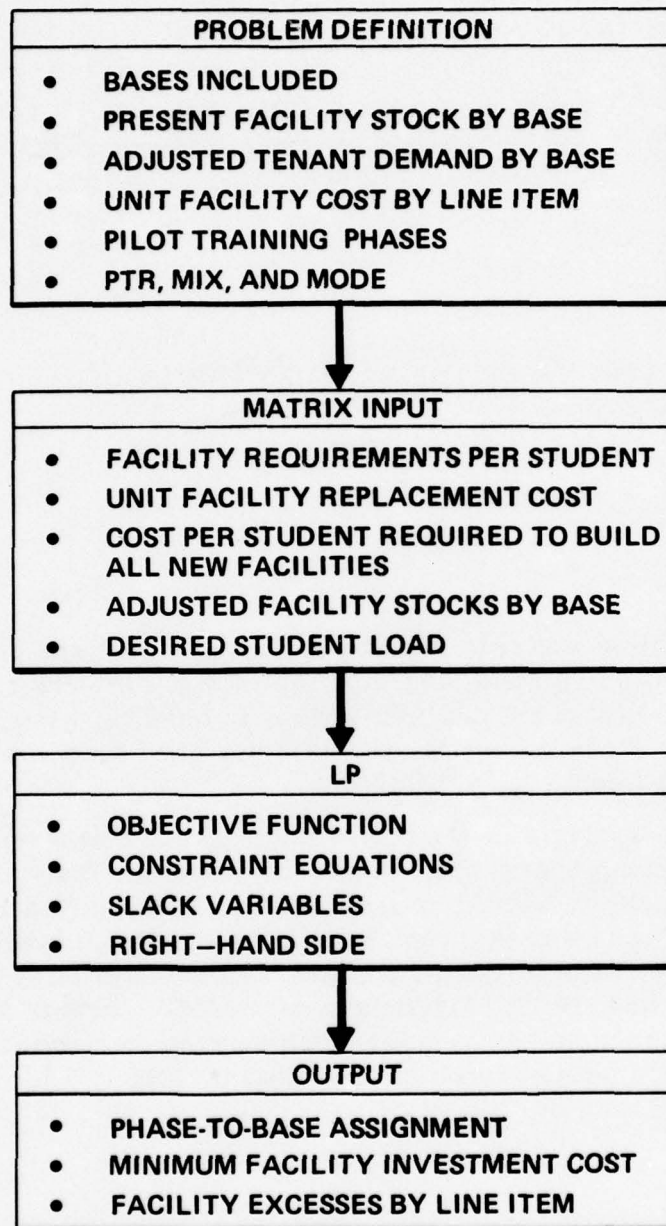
PROBLEM DEFINITION

- BASES INCLUDED
- PRESENT FACILITY STOCK BY BASE
- ADJUSTED TENANT DEMAND BY BASE
- UNIT FACILITY COST BY LINE ITEM
- PILOT TRAINING PHASES
- PTR, MIX, AND MODE

MATRIX INPUT

- FACILITY REQUIREMENTS PER STUDENT
- UNIT FACILITY REPLACEMENT COST
- COST PER STUDENT REQUIRED TO BUILD ALL NEW FACILITIES
- ADJUSTED FACILITY STOCKS BY BASE
- DESIRED STUDENT LOAD

LP

- OBJECTIVE FUNCTION
- CONSTRAINT EQUATIONS
- SLACK VARIABLES
- RIGHT–HAND SIDE

OUTPUT

- PHASE-TO-BASE ASSIGNMENT
- MINIMUM FACILITY INVESTMENT COST
- FACILITY EXCESSES BY LINE ITEM